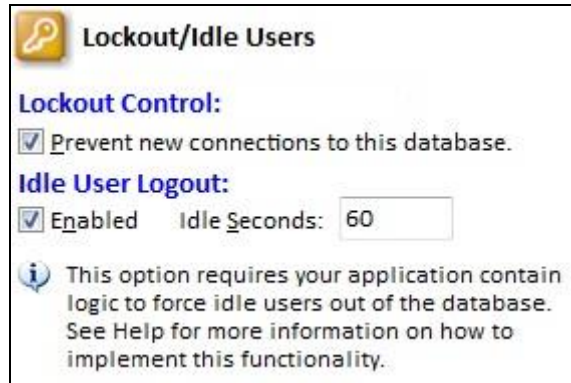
Lockout/Idle Users

Lockout Control:

Prevent new connections to this database.

Idle User Logout:

Enabled Idle Seconds: 60

This option requires your application contain logic to force idle users out of the database. See Help for more information on how to implement this functionality.